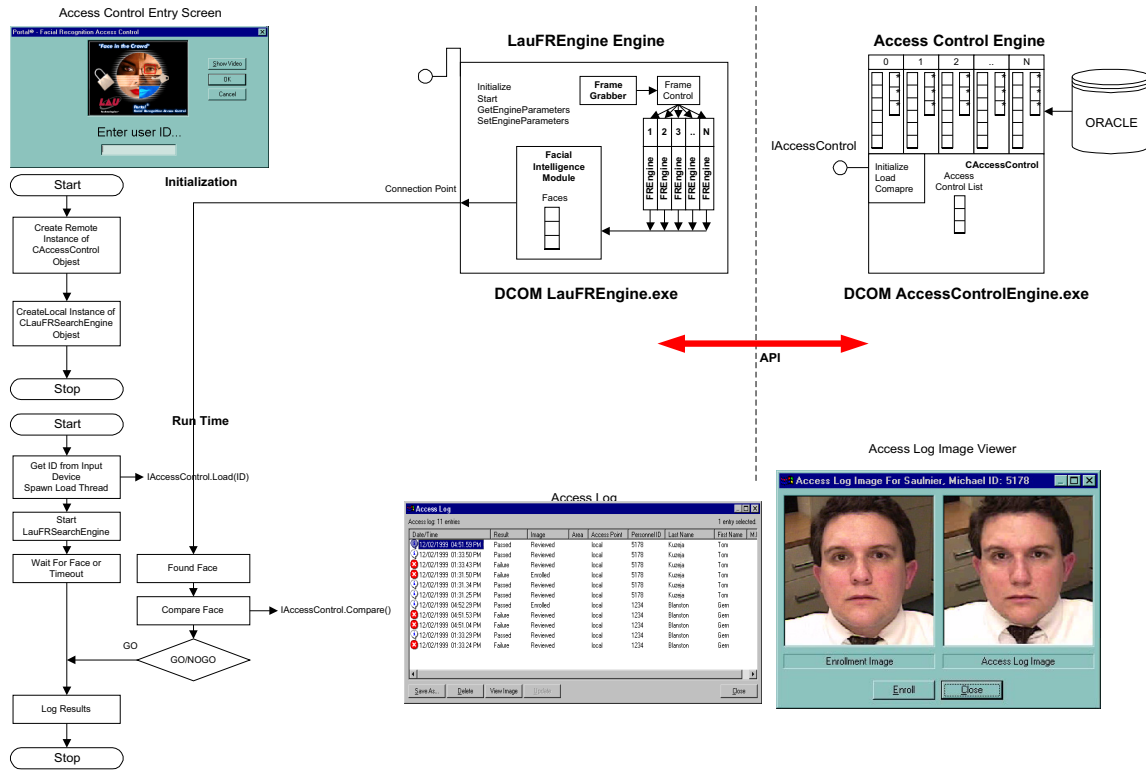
Access Control Entry Screen

Portal® - Facial Recognition Access Control

"Face in the Crowd"

Show Video

OK

Cancel

Enter user ID...

Initialization

Start

Create Remote Instance of CAccessControl Objest

CreateLocal Instance of CLauFRSearchEngine Objest

Stop

Start

Get ID from Input Device Spawn Load Thread

IAccessControl.Load(ID)

Start LauFRSearchEngine

Wait For Face or Timeout

Log Results

Stop

Run Time

Found Face

Compare Face

IAccessControl.Compare()

GO

GO/NOGO

LauFREngine Engine

Initialize
Start
GetEngineParameters
SetEngineParameters

Frame Grabber

Frame Control

1 2 3 .. N

FREngine FREngine FREngine FREngine FREngine

Facial Intelligence Module

Faces

Connection Point

DCOM LauFREngine.exe

Access Control Engine

0 1 2 .. N

ORACLE

IAccessControl

Initialize
Load
Comapre

CAccessControl

Access Control List

DCOM AccessControlEngine.exe

API

Access Log

Access Log

Access log: 11 entries

1 entry selected.

| Date/Time | Result | Image | Area | Access Point | Personnel ID | Last Name | First Name | M |
|---|---|---|---|---|---|---|---|---|
| 12/02/1999 04:51:59 PM | Passed | Reviewed | | local | 5178 | Kuzeja | Toni | |
| 12/02/1999 01:33:50 PM | Passed | Reviewed | | local | 5178 | Kuzeja | Toni | |
| 12/02/1999 01:33:43 PM | Failure | Reviewed | | local | 5178 | Kuzeja | Toni | |
| 12/02/1999 01:31:50 PM | Failure | Enrolled | | local | 5178 | Kuzeja | Toni | |
| 12/02/1999 01:31:34 PM | Passed | Reviewed | | local | 5178 | Kuzeja | Toni | |
| 12/02/1999 01:31:25 PM | Passed | Reviewed | | local | 5178 | Kuzeja | Toni | |
| 12/02/1999 04:52:29 PM | Passed | Enrolled | | local | 1234 | Blanston | Gem | |
| 12/02/1999 04:51:53 PM | Failure | Reviewed | | local | 1234 | Blanston | Gem | |
| 12/02/1999 04:51:04 PM | Failure | Reviewed | | local | 1234 | Blanston | Gem | |
| 12/02/1999 01:33:29 PM | Passed | Reviewed | | local | 1234 | Blanston | Gem | |
| 12/02/1999 01:33:24 PM | Failure | Reviewed | | local | 1234 | Blanston | Gem | |

Save As... Delete View Image Update Close

Access Log Image Viewer

Access Log Image For Saulnier, Michael ID: 5178

Enrollment Image

Access Log Image

Enroll

Close